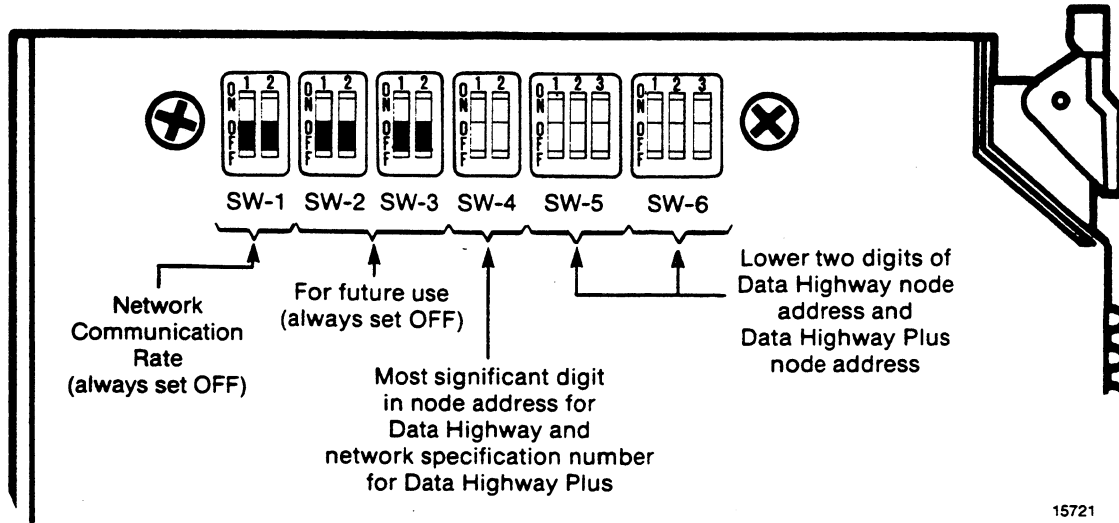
ON 1 2 OFF
ON 1 2 OFF
ON 1 2 OFF
ON 1 2 OFF
ON 1 2 3 OFF
ON 1 2 3 OFF

SW-1 SW-2 SW-3 SW-4 SW-5 SW-6

Network Communication Rate (always set OFF)

For future use (always set OFF)

Most significant digit in node address for Data Highway and network specification number for Data Highway Plus

Lower two digits of Data Highway node address and Data Highway Plus node address

15721